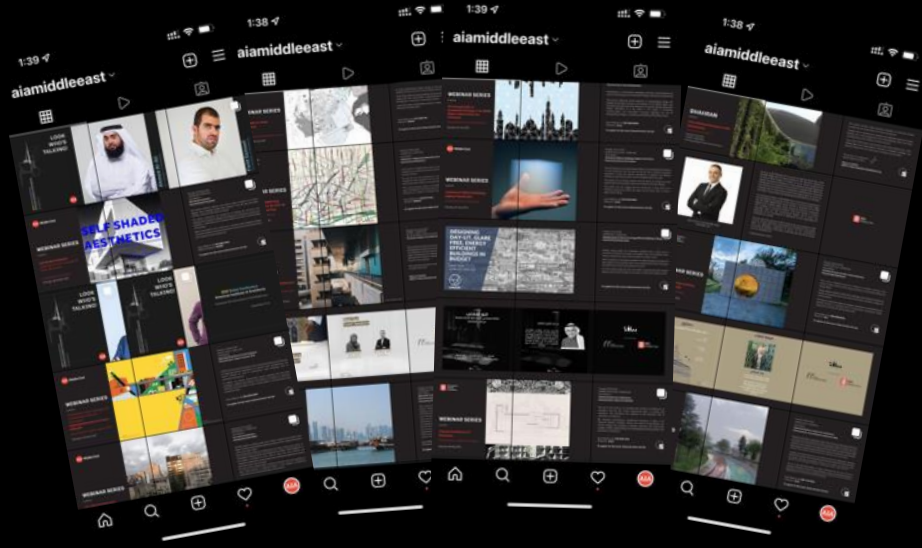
1:39
aiamiddleeast
LOOK WHO'S TALKING!
SELF SHADED AESTHETICS
WEBINAR SERIES
LOOK WHO'S TALKING!
WEBINAR SERIES
WEBINAR SERIES

1:38
aiamiddleeast
WEBINAR SERIES

1:39
aiamiddleeast
WEBINAR SERIES
DESIGNING DAY-LIT, GLARE FREE, ENERGY EFFICIENT BUILDINGS IN BUDGET
WEBINAR SERIES

1:38
aiamiddleeast
SHAHRAM
WEBINAR SERIES
AIA